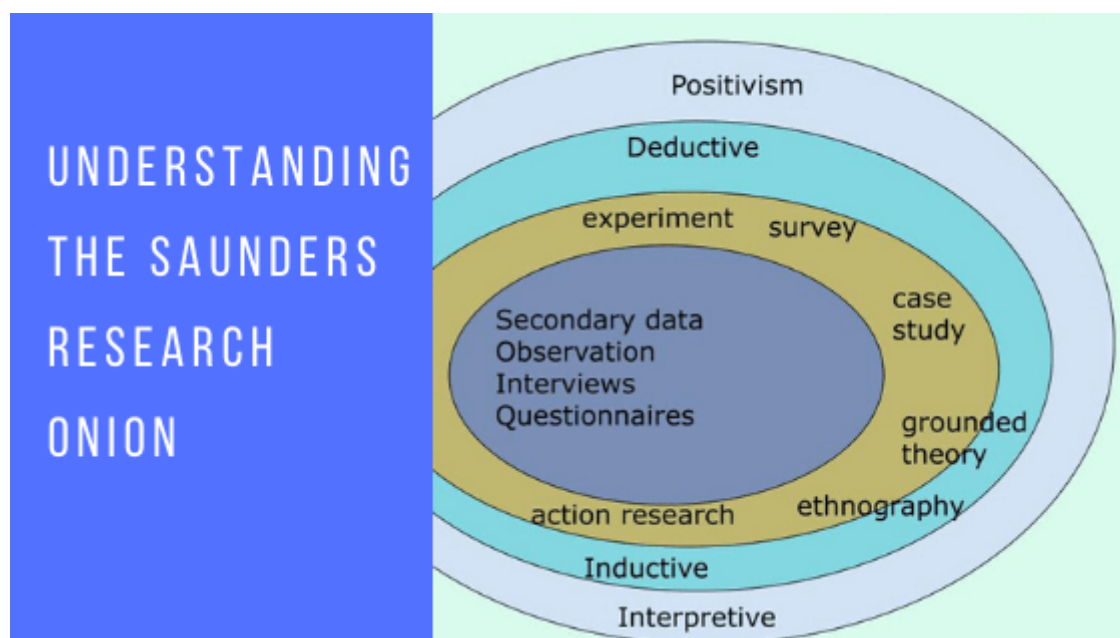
UNDERSTANDING THE SAUNDERS RESEARCH ONION

Positivism

Deductive

experiment

survey

case study

Secondary data
Observation
Interviews
Questionnaires

grounded theory

ethnography

action research

Inductive

Interpretive